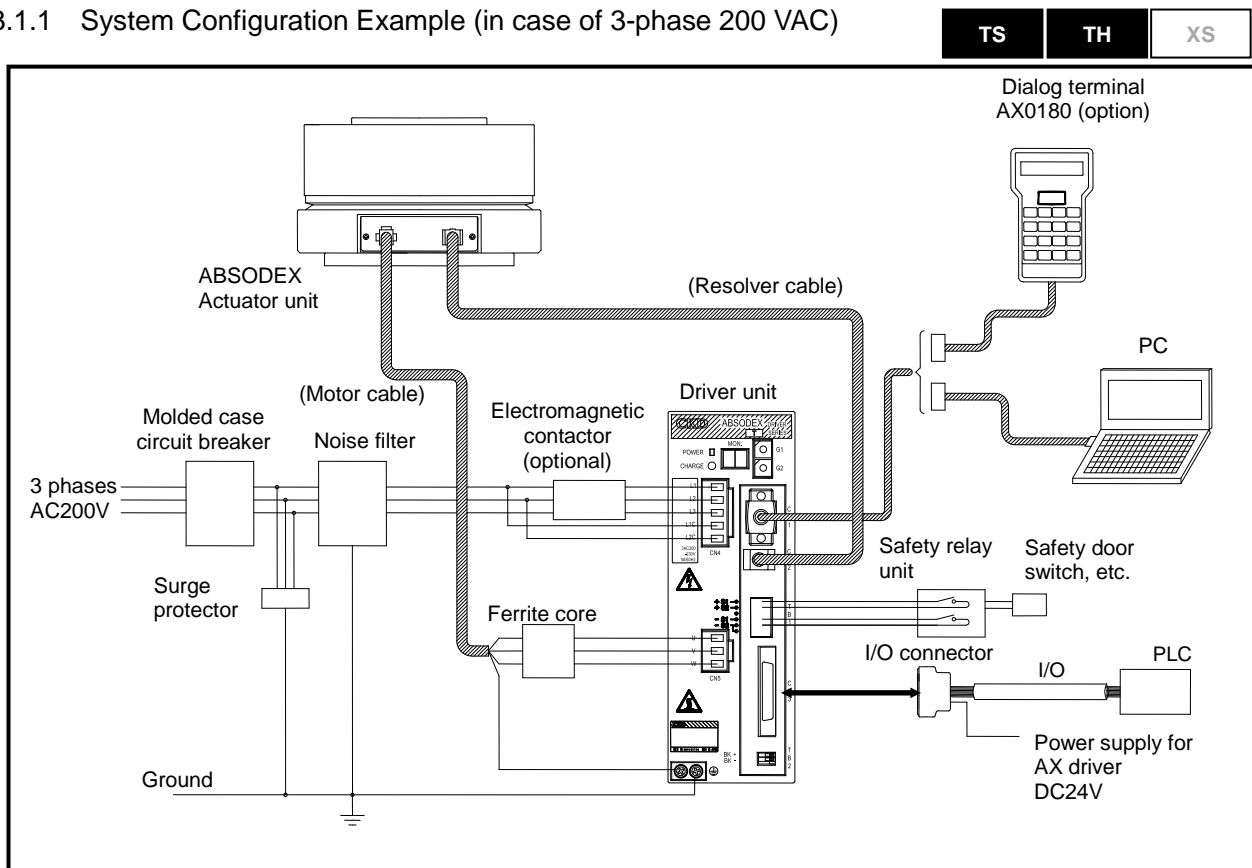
3.1.1 System Configuration Example (in case of 3-phase 200 VAC)

TS TH XS

Dialog terminal AX0180 (option)

ABSODEX Actuator unit

(Resolver cable)

PC

(Motor cable)

Driver unit

Molded case circuit breaker

Noise filter

Electromagnetic contactor (optional)

CKD ABSODEX

POWER

CHARGE

MON.

G1

G2

3 phases AC200V

L1

L2

L3

L1C

L2C

CN4

Safety relay unit

Safety door switch, etc.

Surge protector

Ferrite core

U

V

W

CN5

I/O connector

I/O

PLC

Power supply for AX driver DC24V

BK+

BK-

Ground